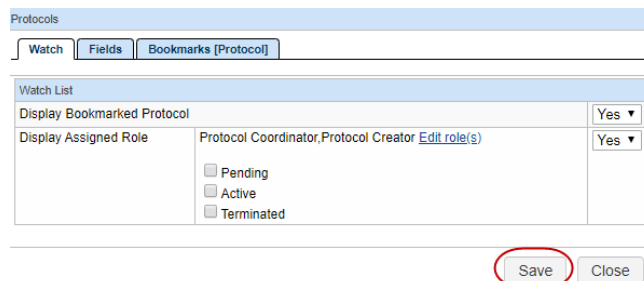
Protocols

Watch | Fields | Bookmarks [Protocol]

Watch List

| | | |
|---|---|---|
| Display Bookmarked Protocol | | Yes ▼ |
| Display Assigned Role | Protocol Coordinator,Protocol Creator Edit role(s) <br> Pending <br> Active <br> Terminated | Yes ▼ |

Save Close